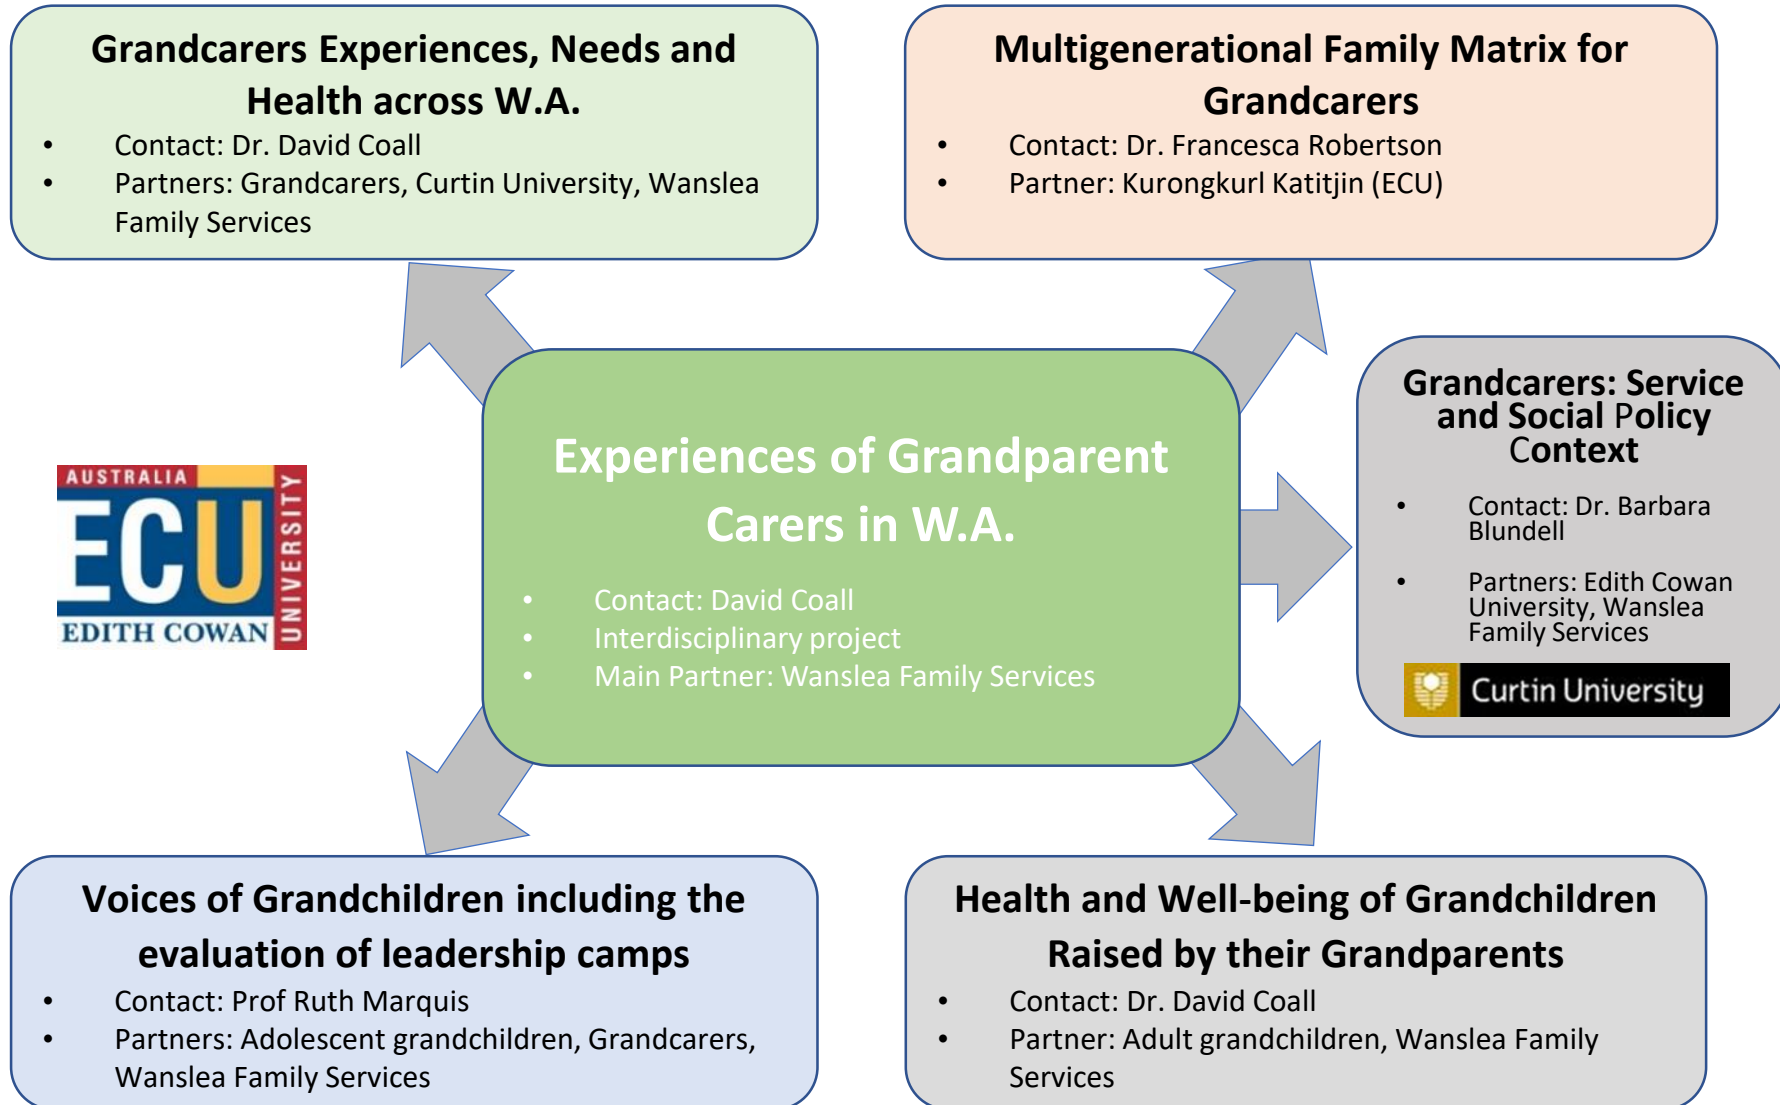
Grandcarers Experiences, Needs and Health across W.A.

- Contact: Dr. David Coall
- Partners: Grandcarers, Curtin University, Wanslea Family Services

Multigenerational Family Matrix for Grandcarers

- Contact: Dr. Francesca Robertson
- Partner: Kurongkurl Katitjin (ECU)

AUSTRALIA
ECU
EDITH COWAN
UNIVERSITY

Experiences of Grandparent Carers in W.A.

- Contact: David Coall
- Interdisciplinary project
- Main Partner: Wanslea Family Services

Grandcarers: Service and Social Policy Context

- Contact: Dr. Barbara Blundell
- Partners: Edith Cowan University, Wanslea Family Services

Curtin University

Voices of Grandchildren including the evaluation of leadership camps

- Contact: Prof Ruth Marquis
- Partners: Adolescent grandchildren, Grandcarers, Wanslea Family Services

Health and Well-being of Grandchildren Raised by their Grandparents

- Contact: Dr. David Coall
- Partner: Adult grandchildren, Wanslea Family Services